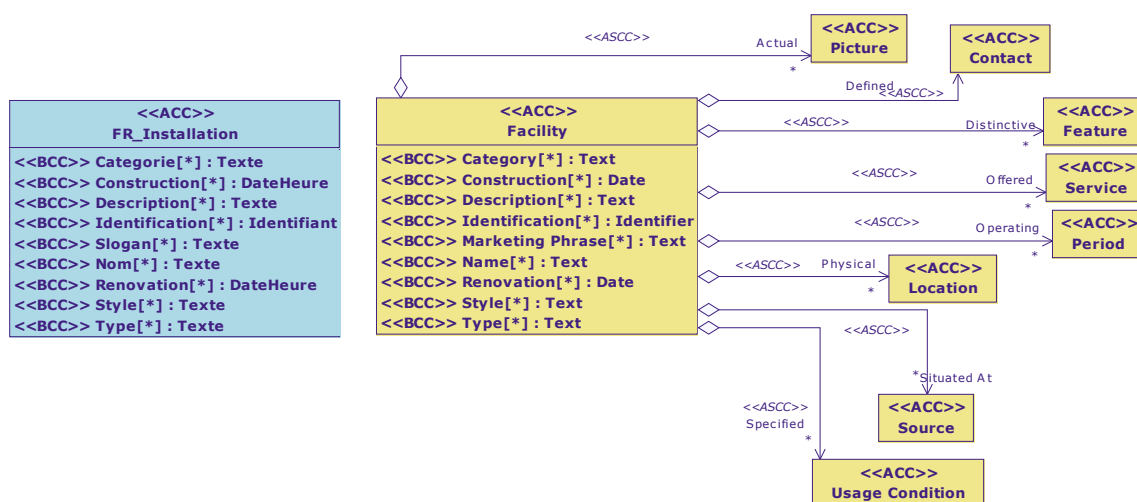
<<ACC>>
FR_Installation

<<BCC>> Categorie[*] : Texte
<<BCC>> Construction[*] : DateHeure
<<BCC>> Description[*] : Texte
<<BCC>> Identification[*] : Identifiant
<<BCC>> Slogan[*] : Texte
<<BCC>> Nom[*] : Texte
<<BCC>> Renovation[*] : DateHeure
<<BCC>> Style[*] : Texte
<<BCC>> Type[*] : Texte

<<ACC>>
Facility

<<BCC>> Category[*] : Text
<<BCC>> Construction[*] : Date
<<BCC>> Description[*] : Text
<<BCC>> Identification[*] : Identifier
<<BCC>> Marketing Phrase[*] : Text
<<BCC>> Name[*] : Text
<<BCC>> Renovation[*] : Date
<<BCC>> Style[*] : Text
<<BCC>> Type[*] : Text

<<ASCC>>
Actual
*
<<ACC>>
Picture

Defined
<<ASCC>>
<<ACC>>
Contact

<<ASCC>>
Distinctive
*
<<ACC>>
Feature

<<ASCC>>
Offered
*
<<ACC>>
Service

<<ASCC>>
Operating
*
<<ACC>>
Period

<<ASCC>>
Physical
*
<<ACC>>
Location

<<ASCC>>
*Situated At
<<ACC>>
Source

<<ASCC>>
Specified
*
<<ACC>>
Usage Condition